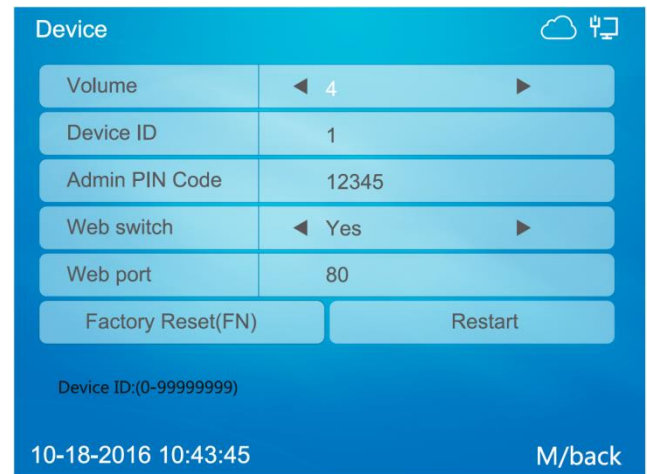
Device

| | |
|---|---|
| Volume | ◄ 4 ► |
| Device ID | 1 |
| Admin PIN Code | 12345 |
| Web switch | ◄ Yes ► |
| Web port | 80 |

Factory Reset(FN)
Restart

Device ID:(0-99999999)

10-18-2016 10:43:45
M/back